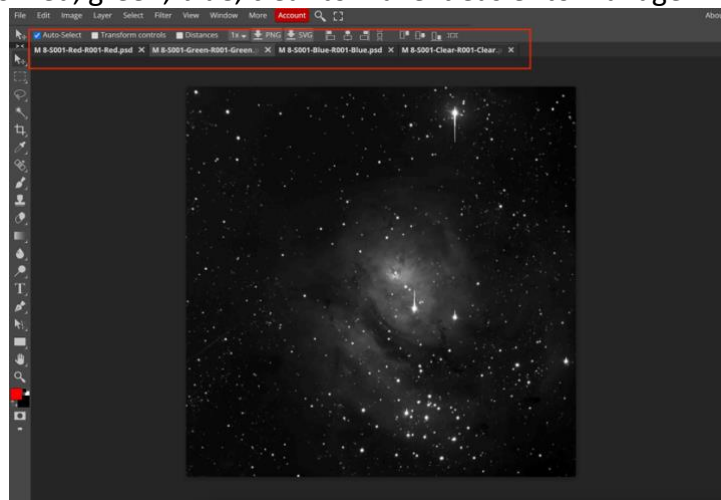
File Edit Image Layer Select Filter View Window More Account

Auto-Select Transform controls Distances 1x PNG SVG

M 8-S001-Red-R001-Red.psd × M 8-S001-Green-R001-Green. × M 8-S001-Blue-R001-Blue.psd × M 8-S001-Clear-R001-Clear. ×